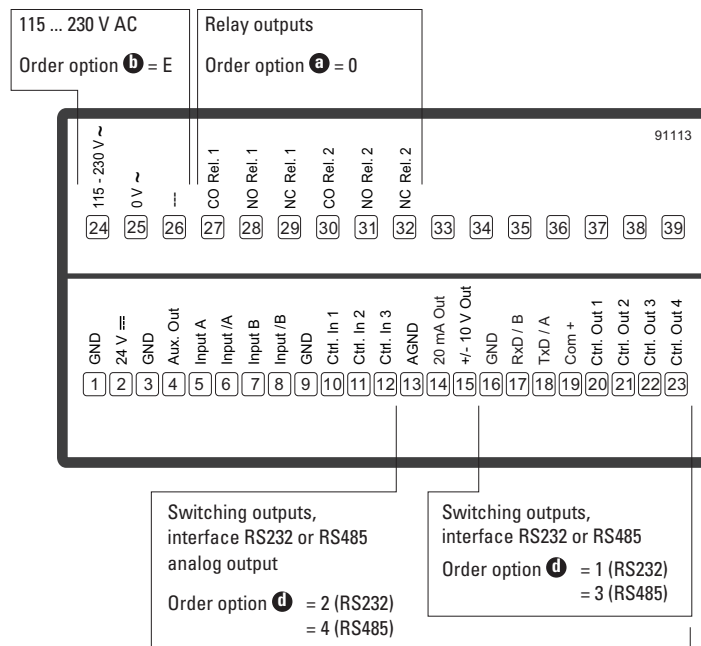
115 ... 230 V AC

Order option **b** = E

Relay outputs

Order option **a** = 0

91113

| 115 - 230 V ~ | 0 V ~ | --- | CO Rel. 1 | NO Rel. 1 | NC Rel. 1 | CO Rel. 2 | NO Rel. 2 | NC Rel. 2 | | | | | | | |
|---|---|---|---|---|---|---|---|---|---|---|---|---|---|---|---|
| 24 | 25 | 26 | 27 | 28 | 29 | 30 | 31 | 32 | 33 | 34 | 35 | 36 | 37 | 38 | 39 |

| GND | 24 V ⎓ | GND | Aux. Out | Input A | Input /A | Input B | Input /B | GND | Ctrl. In 1 | Ctrl. In 2 | Ctrl. In 3 | AGND | 20 mA Out | +/- 10 V Out | GND | RxD / B | TxD / A | Com + | Ctrl. Out 1 | Ctrl. Out 2 | Ctrl. Out 3 | Ctrl. Out 4 |
|---|---|---|---|---|---|---|---|---|---|---|---|---|---|---|---|---|---|---|---|---|---|---|
| 1 | 2 | 3 | 4 | 5 | 6 | 7 | 8 | 9 | 10 | 11 | 12 | 13 | 14 | 15 | 16 | 17 | 18 | 19 | 20 | 21 | 22 | 23 |

Switching outputs, interface RS232 or RS485 analog output

Order option **d** = 2 (RS232)
= 4 (RS485)

Switching outputs, interface RS232 or RS485

Order option **d** = 1 (RS232)
= 3 (RS485)